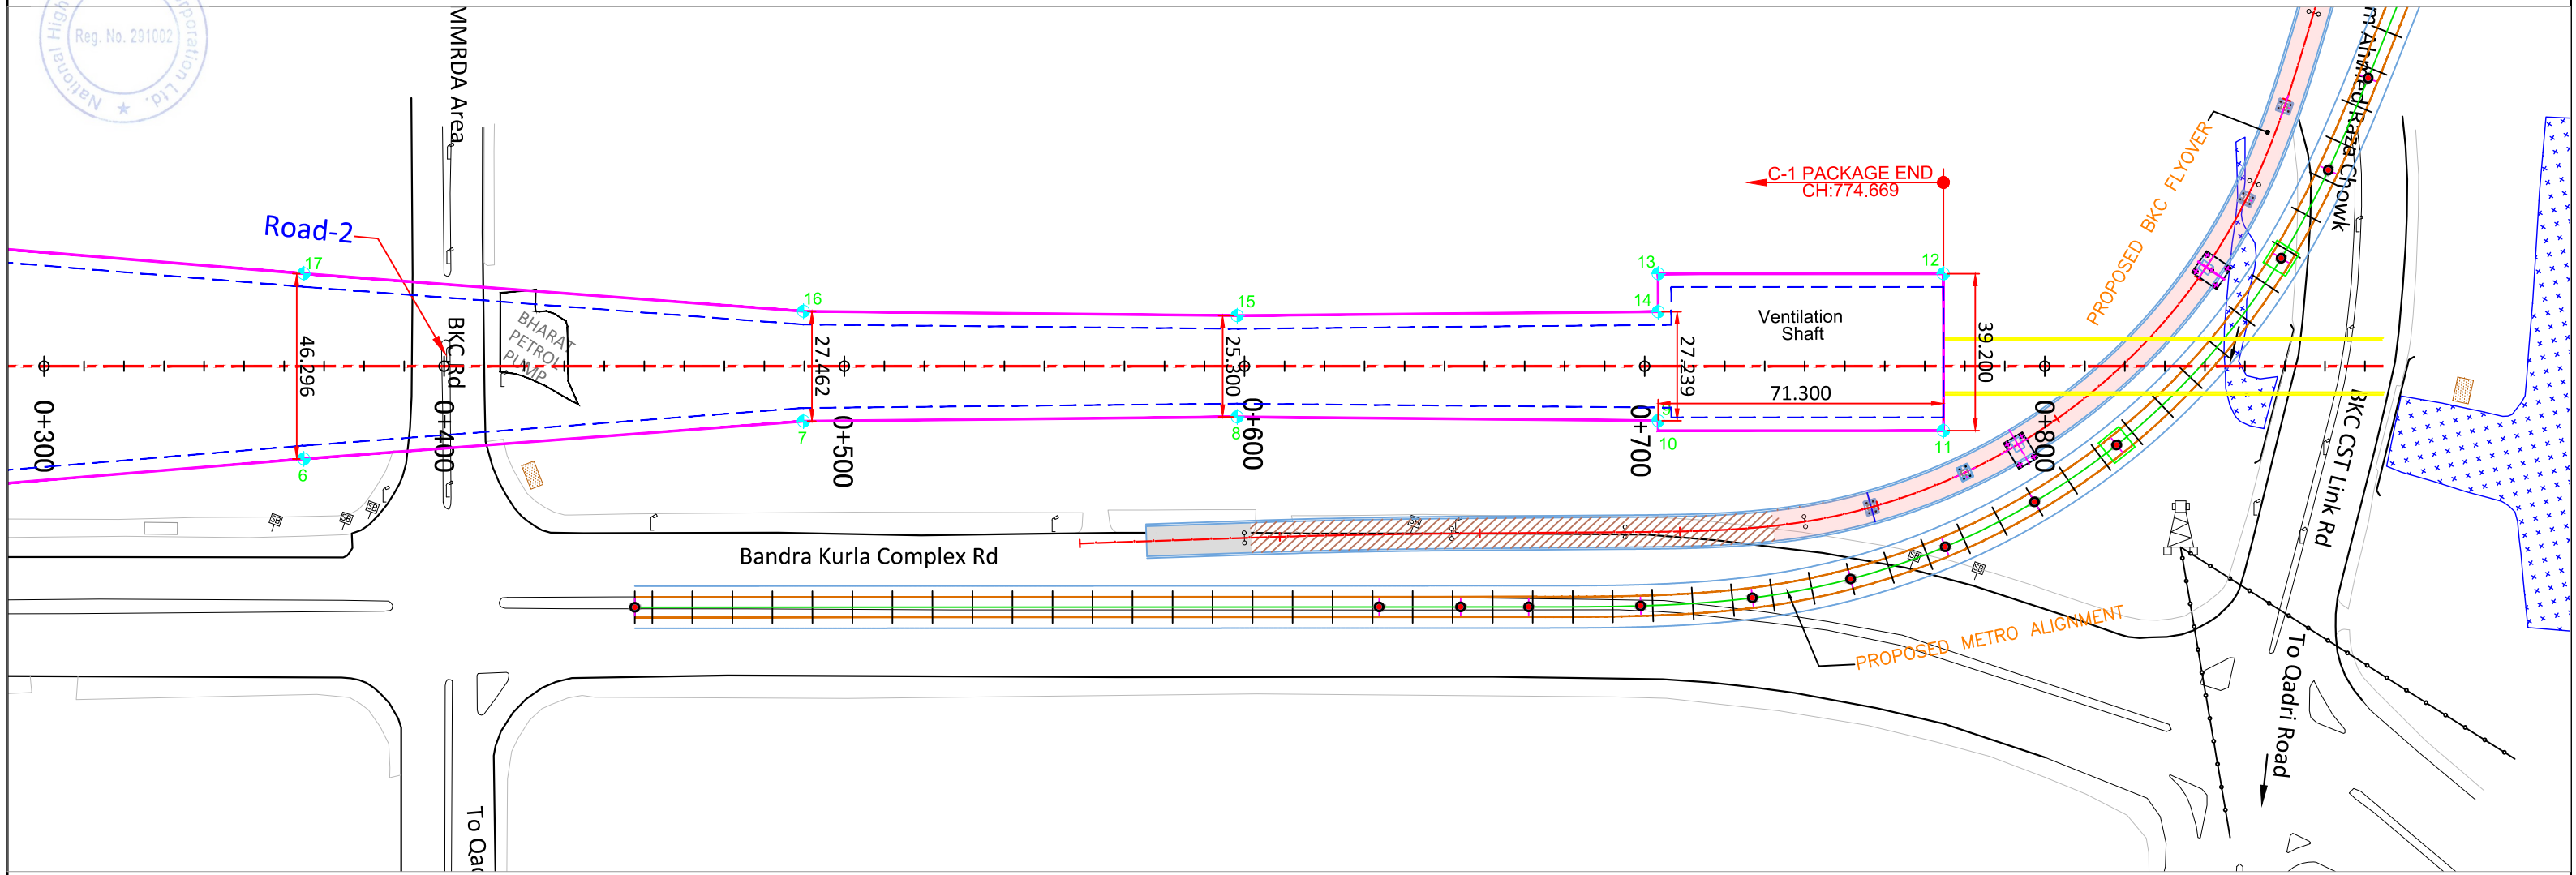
Reg. No. 231002
National High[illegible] Corporation Ltd.

MMRDA Area

Road-2

17
46.296
6

BKC Rd
0+300
0+400

BHARAT PETROL PUMP

16
27.462
7
0+500

15
25.300
8
0+600

13
14
27.239
10
0+700

C-1 PACKAGE END
CH:774.669

12
Ventilation Shaft
39.200
71.300
11
0+800

PROPOSED BKC FLYOVER

m Ahmed Raza Chowk

BKC CST Link Rd

Bandra Kurla Complex Rd

PROPOSED METRO ALIGNMENT

To Qadri Road

To Qad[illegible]